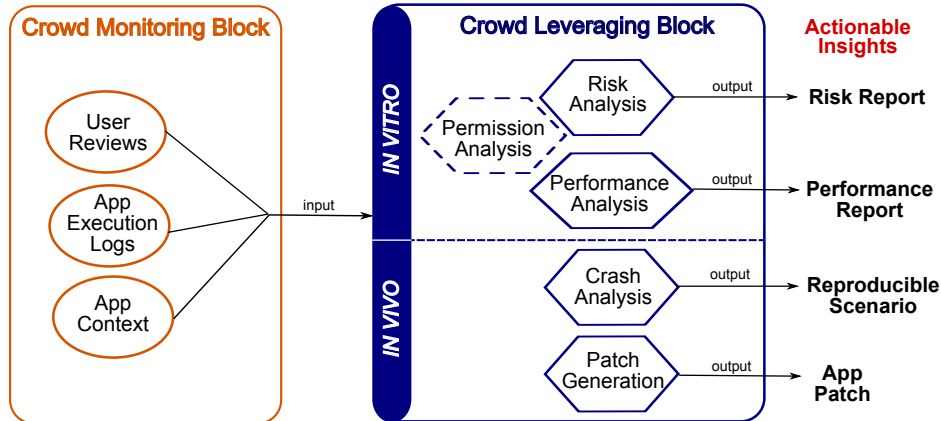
Crowd Monitoring Block

User Reviews

App Execution Logs

App Context

input

Crowd Leveraging Block

IN VITRO

Permission Analysis

Risk Analysis

output

Performance Analysis

output

IN VIVO

Crash Analysis

output

Patch Generation

output

Actionable Insights

Risk Report

Performance Report

Reproducible Scenario

App Patch